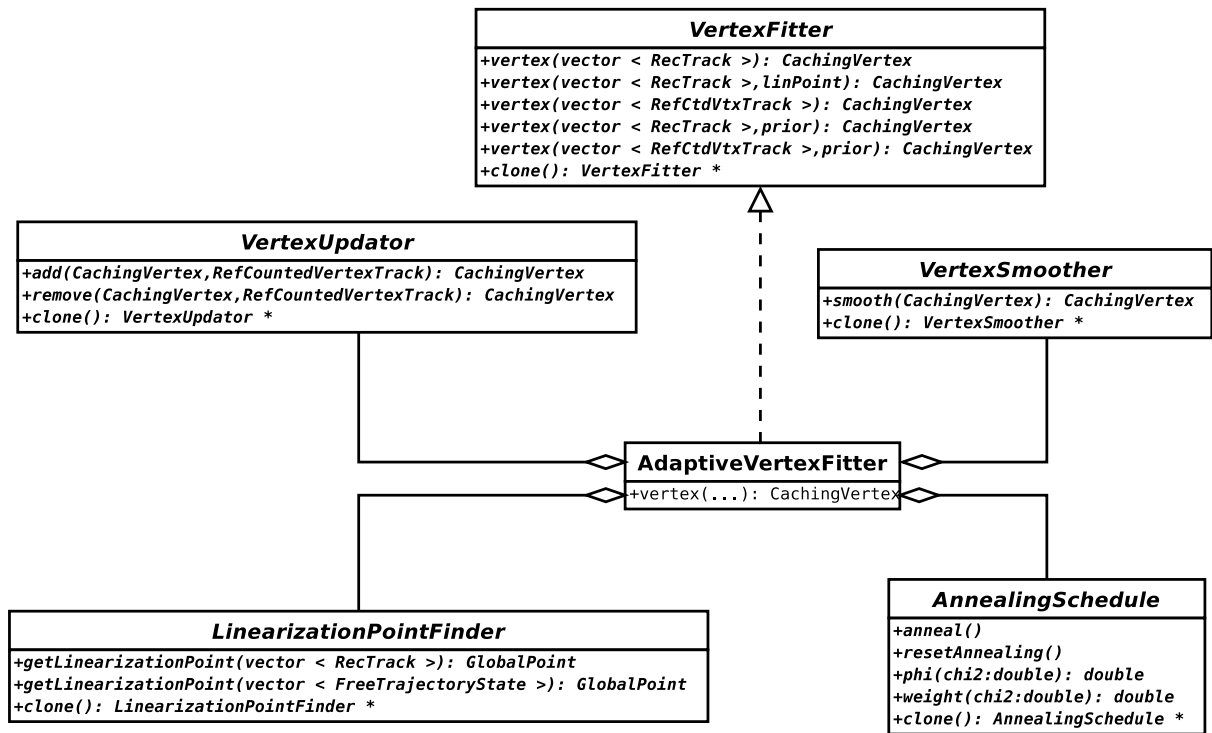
VertexFitter

+vertex(vector < RecTrack >): CachingVertex
+vertex(vector < RecTrack >,linPoint): CachingVertex
+vertex(vector < RefCtdVtxTrack >): CachingVertex
+vertex(vector < RecTrack >,prior): CachingVertex
+vertex(vector < RefCtdVtxTrack >,prior): CachingVertex
+clone(): VertexFitter *

VertexUpdator

+add(CachingVertex,RefCountedVertexTrack): CachingVertex
+remove(CachingVertex,RefCountedVertexTrack): CachingVertex
+clone(): VertexUpdator *

VertexSmoother

+smooth(CachingVertex): CachingVertex
+clone(): VertexSmoother *

AdaptiveVertexFitter

+vertex(...): CachingVertex

LinearizationPointFinder

+getLinearizationPoint(vector < RecTrack >): GlobalPoint
+getLinearizationPoint(vector < FreeTrajectoryState >): GlobalPoint
+clone(): LinearizationPointFinder *

AnnealingSchedule

+anneal()
+resetAnnealing()
+phi(chi2:double): double
+weight(chi2:double): double
+clone(): AnnealingSchedule *